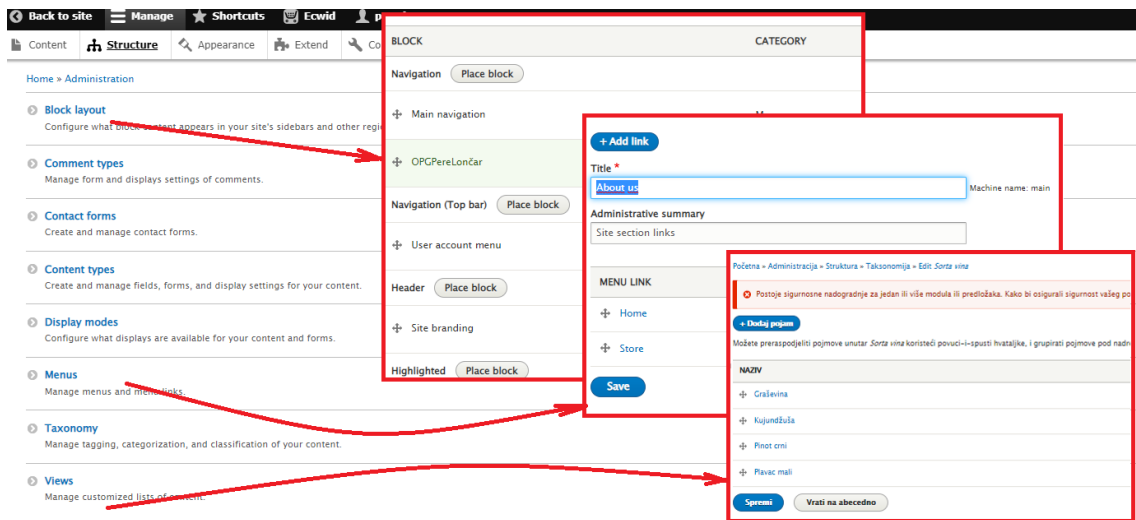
Back to site   Manage   Shortcuts   Ecwid   p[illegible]

Content   Structure   Appearance   Extend   Co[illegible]

Home » Administration

Block layout
Configure what block content appears in your site's sidebars and other regi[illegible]

Comment types
Manage form and displays settings of comments.

Contact forms
Create and manage contact forms.

Content types
Create and manage fields, forms, and display settings for your content.

Display modes
Configure what displays are available for your content and forms.

Menus
Manage menus and menu links.

Taxonomy
Manage tagging, categorization, and classification of your content.

Views
Manage customized lists of content.

BLOCK   CATEGORY

Navigation   Place block

Main navigation

OPGPereLončar

Navigation (Top bar)   Place block

User account menu

Header   Place block

Site branding

Highlighted   Place block

+ Add link

Title *

About us

Machine name: main

Administrative summary

Site section links

MENU LINK

Home

Store

Save

Početna » Administracija » Struktura » Taksonomija » Edit Sorta vina

Postoje sigurnosne nadogradnje za jedan ili više modula ili predložaka. Kako bi osigurali sigurnost vašeg po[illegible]

+ Dodaj pojam

Možete preraspodjeliti pojmove unutar Sorta vina koristeći povuci-i-spusti hvataljke, i grupirati pojmove pod nadr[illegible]

NAZIV

Graševina

Kujundžuša

Pinot crni

Plavac mali

Spremi   Vrati na abecedno